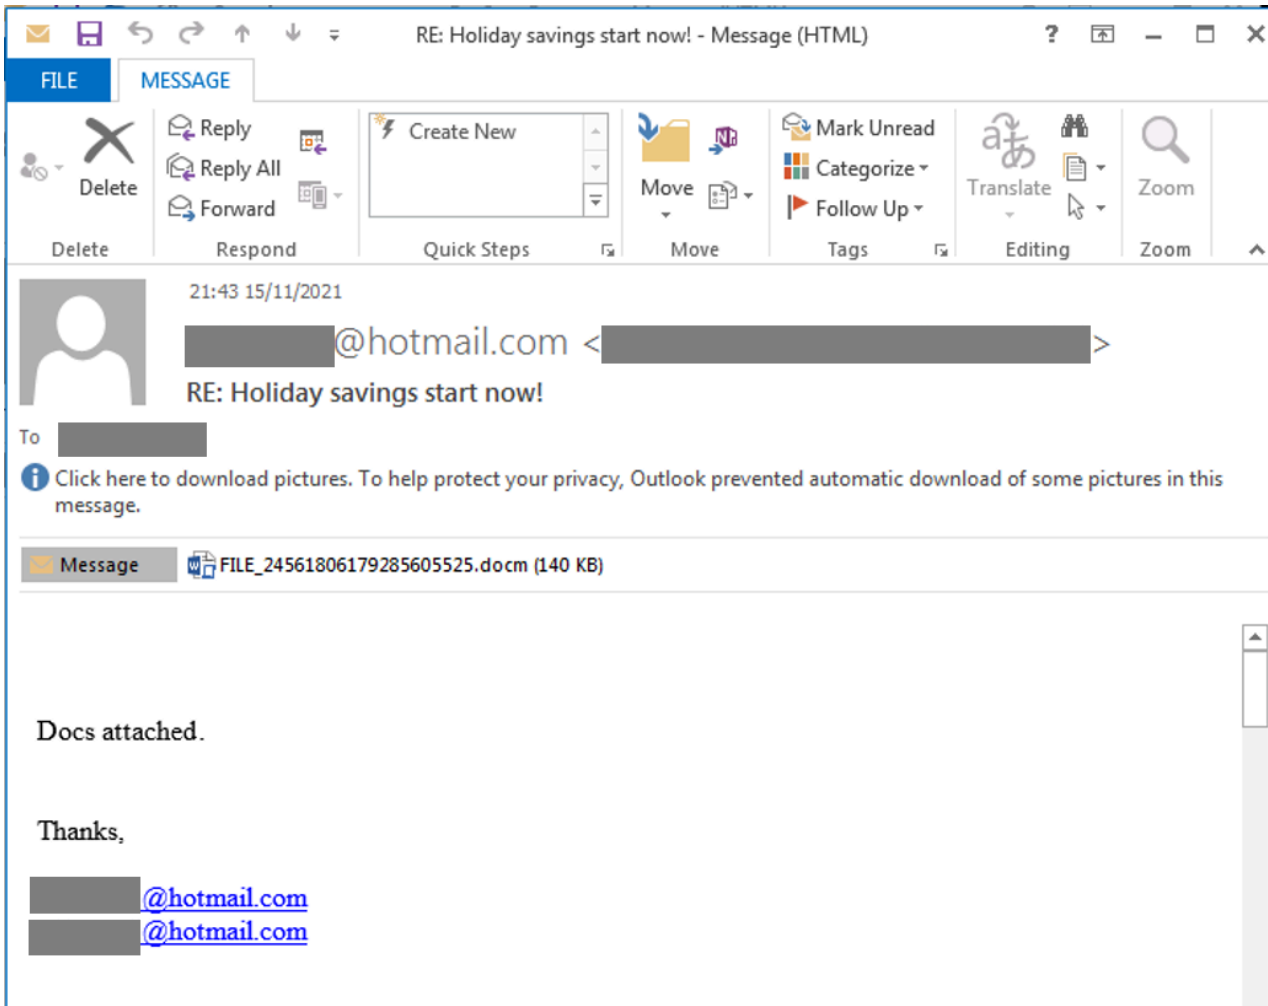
RE: Holiday savings start now! - Message (HTML)

? – ✕

FILE MESSAGE

Delete

Reply
Reply All
Forward

Create New

Move

Mark Unread
Categorize
Follow Up

Translate

Zoom

Delete Respond Quick Steps Move Tags Editing Zoom

21:43 15/11/2021

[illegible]@hotmail.com <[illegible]>

RE: Holiday savings start now!

To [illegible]

Click here to download pictures. To help protect your privacy, Outlook prevented automatic download of some pictures in this message.

Message FILE_24561806179285605525.docm (140 KB)

Docs attached.

Thanks,

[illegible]@hotmail.com
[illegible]@hotmail.com